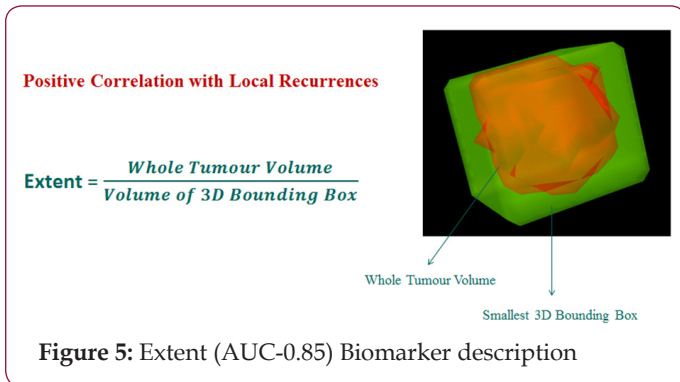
Positive Correlation with Local Recurrences

Extent = $\frac{\textit{Whole Tumour Volume}}{\textit{Volume of 3D Bounding Box}}$

Whole Tumour Volume

Smallest 3D Bounding Box

**Figure 5:** Extent (AUC-0.85) Biomarker description